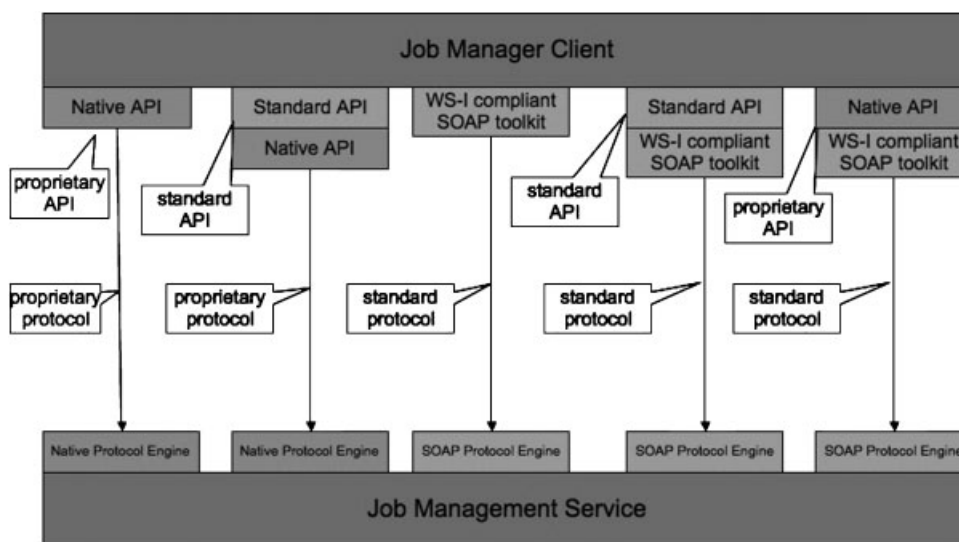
Job Manager Client

Native API

proprietary API

proprietary protocol

Native Protocol Engine

Standard API

Native API

standard API

proprietary protocol

Native Protocol Engine

WS-I compliant SOAP toolkit

standard protocol

SOAP Protocol Engine

Standard API

WS-I compliant SOAP toolkit

standard API

standard protocol

SOAP Protocol Engine

Native API

WS-I compliant SOAP toolkit

proprietary API

standard protocol

SOAP Protocol Engine

Job Management Service